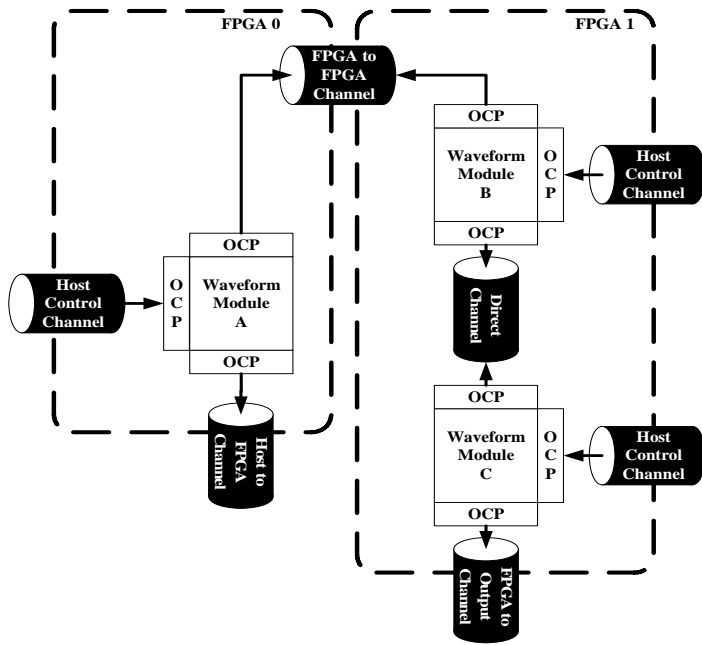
FPGA 0

FPGA 1

FPGA to FPGA Channel

OCP

Waveform Module B

OCP

OCP

Host Control Channel

Host Control Channel

OCP

OCP

Waveform Module A

OCP

Direct Channel

OCP

Waveform Module C

OCP

OCP

Host Control Channel

Host to FPGA Channel

FPGA to Output Channel